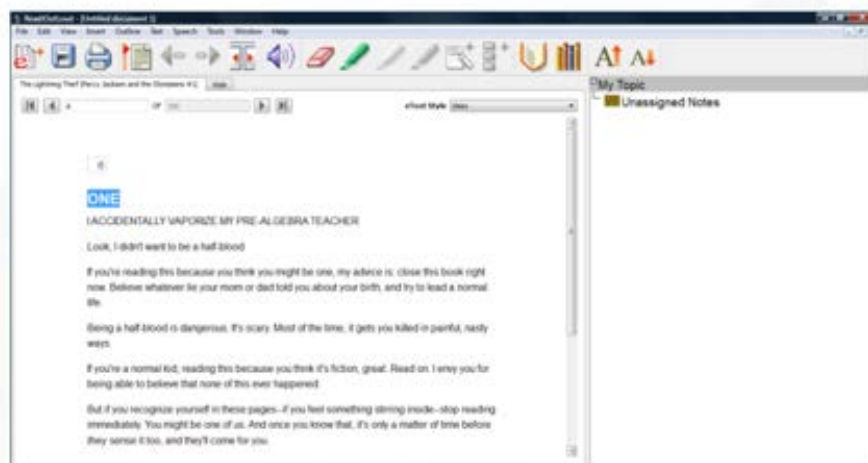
ReadOutLoud - [Untitled document 1]

File Edit View Insert Outline Text Speech Tools Window Help

The Lightning Thief (Percy Jackson and the Olympians #1) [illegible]

of

eText Style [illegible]

My Topic

Unassigned Notes

ONE

I ACCIDENTALLY VAPORIZE MY PRE-ALGEBRA TEACHER

Look, I didn't want to be a half-blood.

If you're reading this because you think you might be one, my advice is: close this book right now. Believe whatever lie your mom or dad told you about your birth, and try to lead a normal life.

Being a half-blood is dangerous. It's scary. Most of the time, it gets you killed in painful, nasty ways.

If you're a normal kid, reading this because you think it's fiction, great. Read on. I envy you for being able to believe that none of this ever happened.

But if you recognize yourself in these pages--if you feel something stirring inside--stop reading immediately. You might be one of us. And once you know that, it's only a matter of time before they sense it too, and they'll come for you.